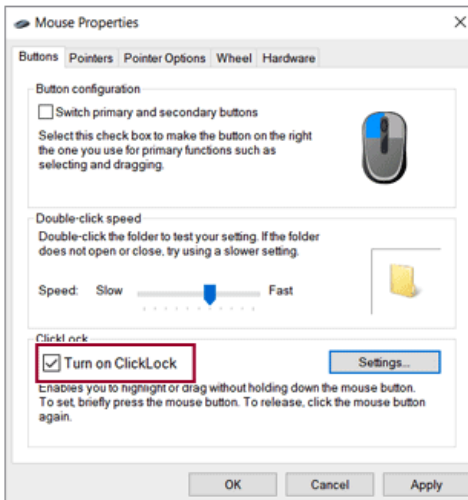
Mouse Properties

×

Buttons | Pointers | Pointer Options | Wheel | Hardware

Button configuration

Switch primary and secondary buttons

Select this check box to make the button on the right the one you use for primary functions such as selecting and dragging.

Double-click speed

Double-click the folder to test your setting. If the folder does not open or close, try using a slower setting.

Speed: Slow Fast

ClickLock

Turn on ClickLock

Settings...

Enables you to highlight or drag without holding down the mouse button. To set, briefly press the mouse button. To release, click the mouse button again.

OK | Cancel | Apply